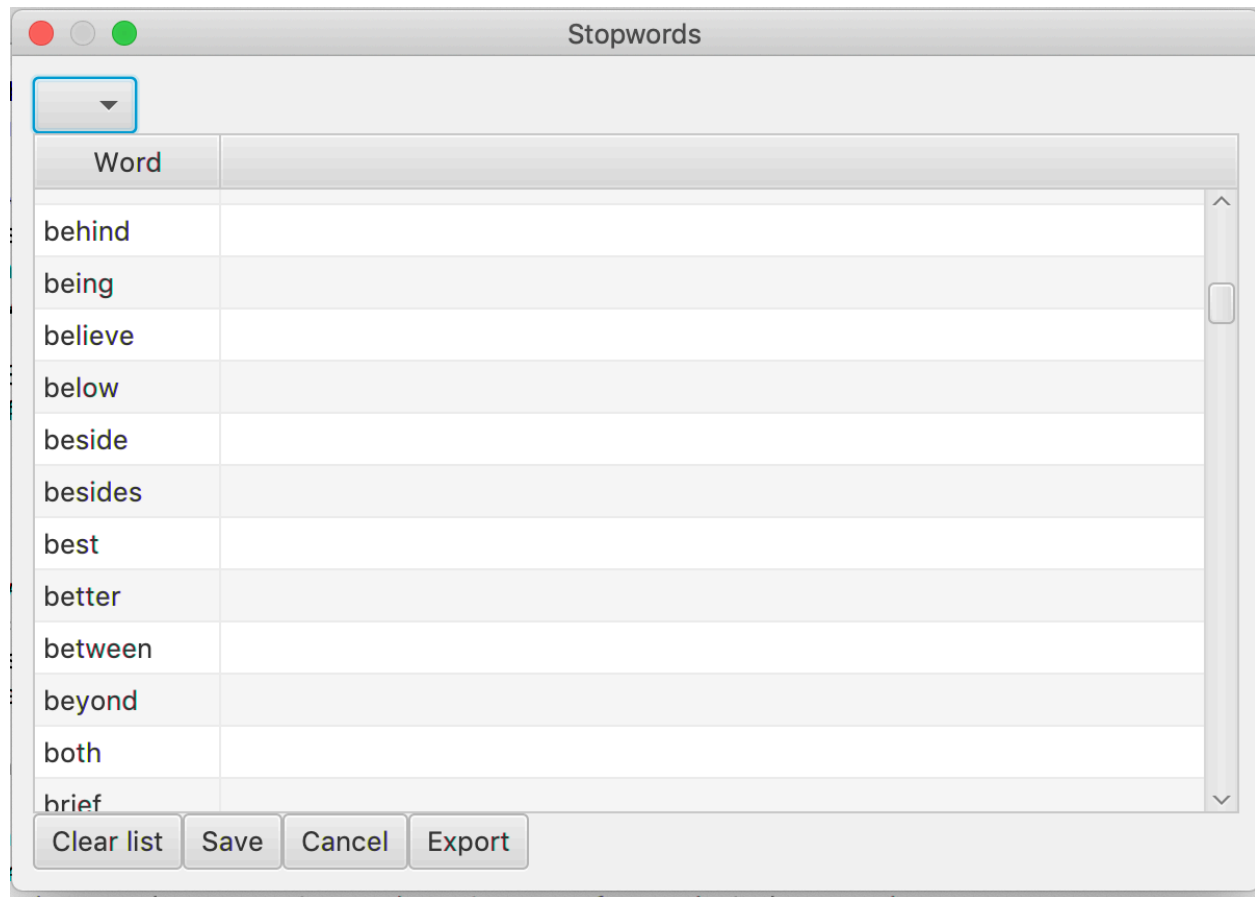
Stopwords

| Word | |
|---|---|
| behind | |
| being | |
| believe | |
| below | |
| beside | |
| besides | |
| best | |
| better | |
| between | |
| beyond | |
| both | |
| brief | |

Clear list Save Cancel Export